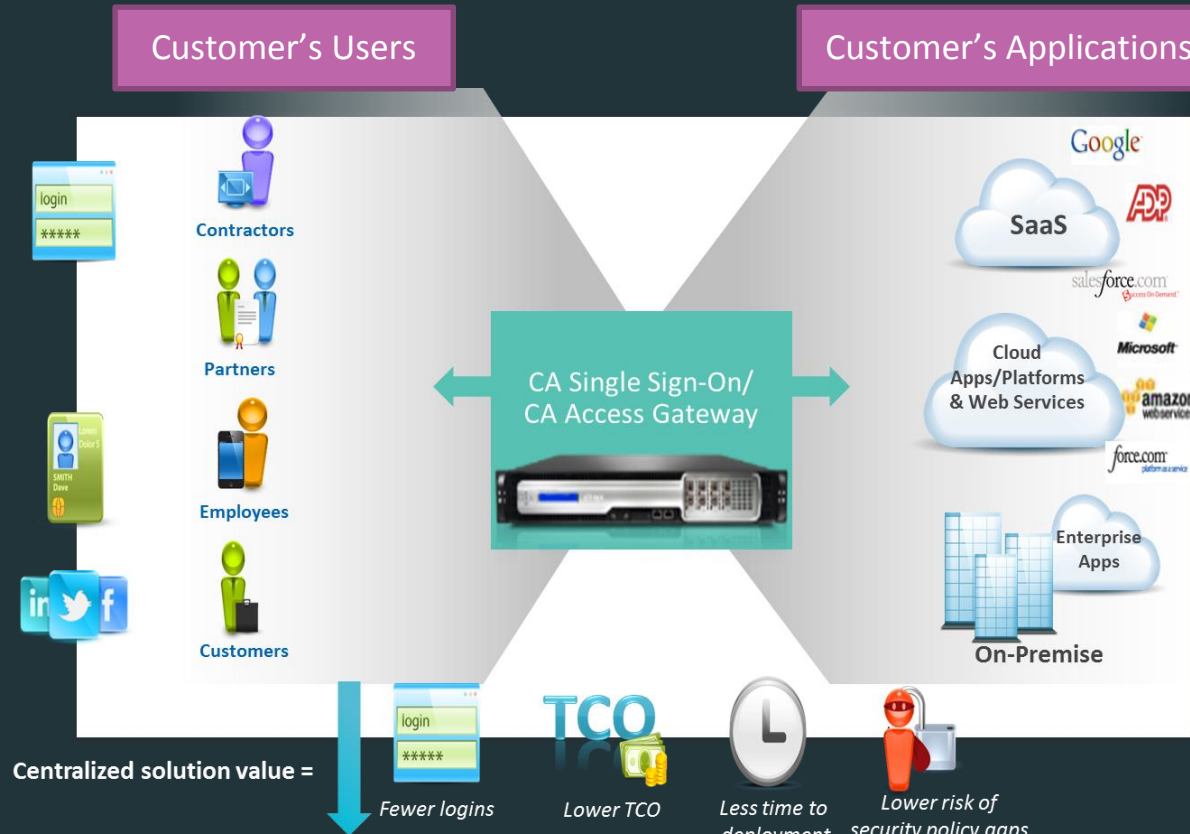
Customer's Users

Customer's Applications

login
*****

Contractors

Partners

Lorem Dolor S
SMITH Dave

Employees

in f

Customers

CA Single Sign-On/ CA Access Gateway

Google

SaaS

ADP

salesforce.com

Cloud Apps/Platforms & Web Services

Microsoft

amazon webservices

force.com

Enterprise Apps

On-Premise

Centralized solution value =

login
*****

Fewer logins

TCO

Lower TCO

Less time to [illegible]

Lower risk of security policy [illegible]